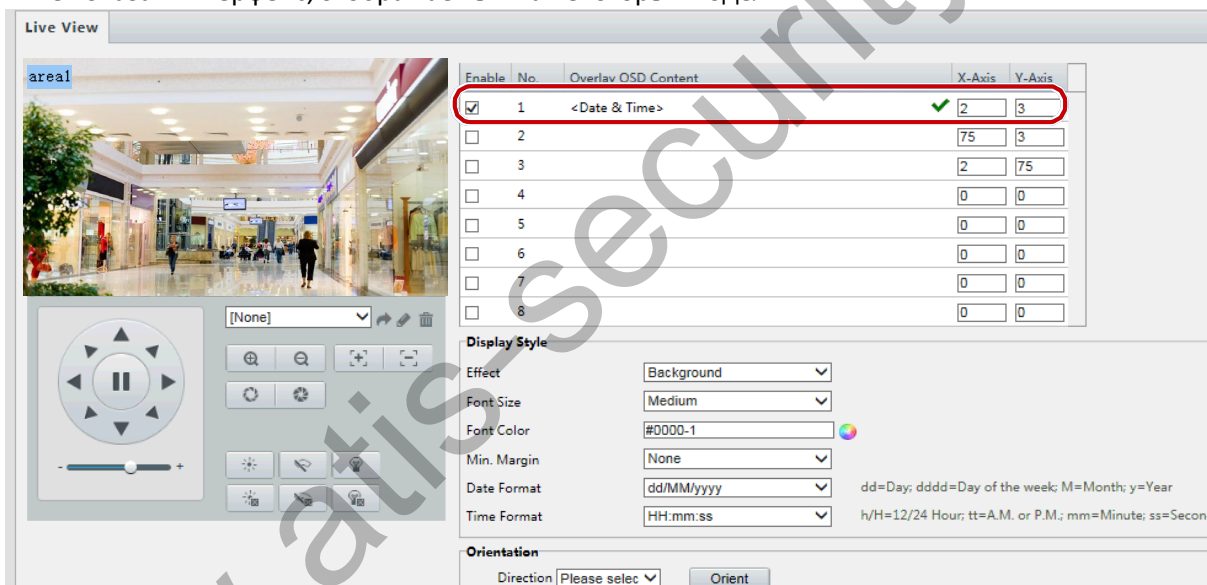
Live View

area1

| Enable | No. | Overlay OSD Content | X-Axis | Y-Axis |
|---|---|---|---|---|
| ☑ | 1 | <Date & Time> | 2 | 3 |
| ☐ | 2 | | 75 | 3 |
| ☐ | 3 | | 2 | 75 |
| ☐ | 4 | | 0 | 0 |
| ☐ | 5 | | 0 | 0 |
| ☐ | 6 | | 0 | 0 |
| ☐ | 7 | | 0 | 0 |
| ☐ | 8 | | 0 | 0 |

[None]

Display Style

Effect Background

Font Size Medium

Font Color #0000-1

Min. Margin None

Date Format dd/MM/yyyy dd=Day; dddd=Day of the week; M=Month; y=Year

Time Format HH:mm:ss h/H=12/24 Hour; tt=A.M. or P.M.; mm=Minute; ss=Secon

Orientation

Direction Please selec Orient

atis-security